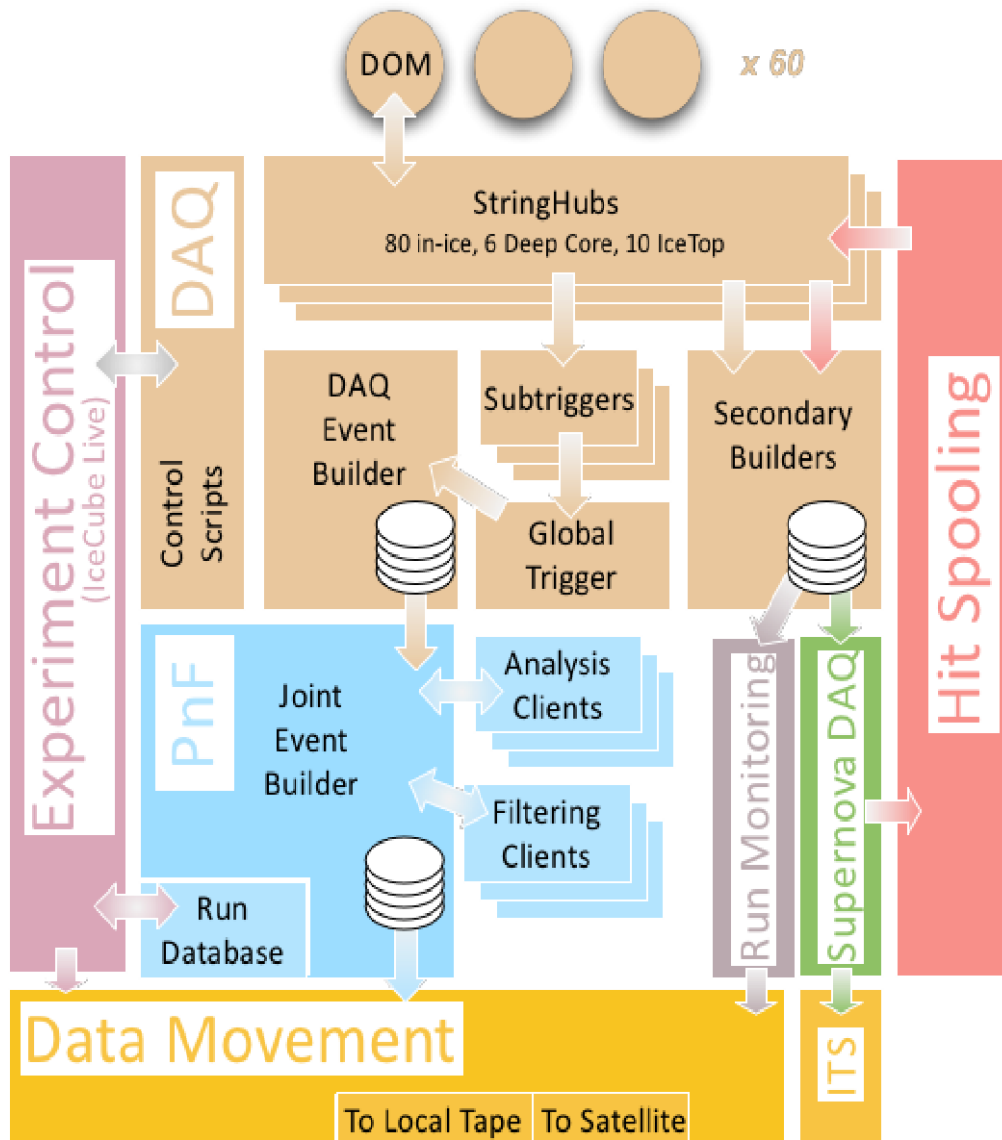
DOM

x 60

Experiment Control
(IceCube Live)

DAQ

Control Scripts

StringHubs
80 in-ice, 6 Deep Core, 10 IceTop

DAQ Event Builder

Subtriggers

Global Trigger

Secondary Builders

Hit Spooling

PnF

Joint Event Builder

Analysis Clients

Filtering Clients

Run Monitoring

Supernova DAQ

Run Database

Data Movement

To Local Tape

To Satellite

ITS